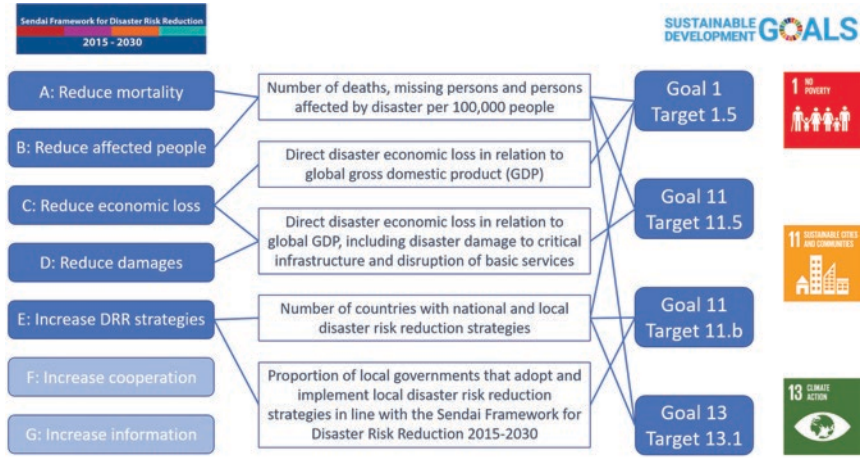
Sendai Framework for Disaster Risk Reduction
2015 - 2030

SUSTAINABLE DEVELOPMENT GOALS

A: Reduce mortality

B: Reduce affected people

C: Reduce economic loss

D: Reduce damages

E: Increase DRR strategies

F: Increase cooperation

G: Increase information

Number of deaths, missing persons and persons affected by disaster per 100,000 people

Direct disaster economic loss in relation to global gross domestic product (GDP)

Direct disaster economic loss in relation to global GDP, including disaster damage to critical infrastructure and disruption of basic services

Number of countries with national and local disaster risk reduction strategies

Proportion of local governments that adopt and implement local disaster risk reduction strategies in line with the Sendai Framework for Disaster Risk Reduction 2015-2030

Goal 1
Target 1.5

Goal 11
Target 11.5

Goal 11
Target 11.b

Goal 13
Target 13.1

1 NO POVERTY

11 SUSTAINABLE CITIES AND COMMUNITIES

13 CLIMATE ACTION